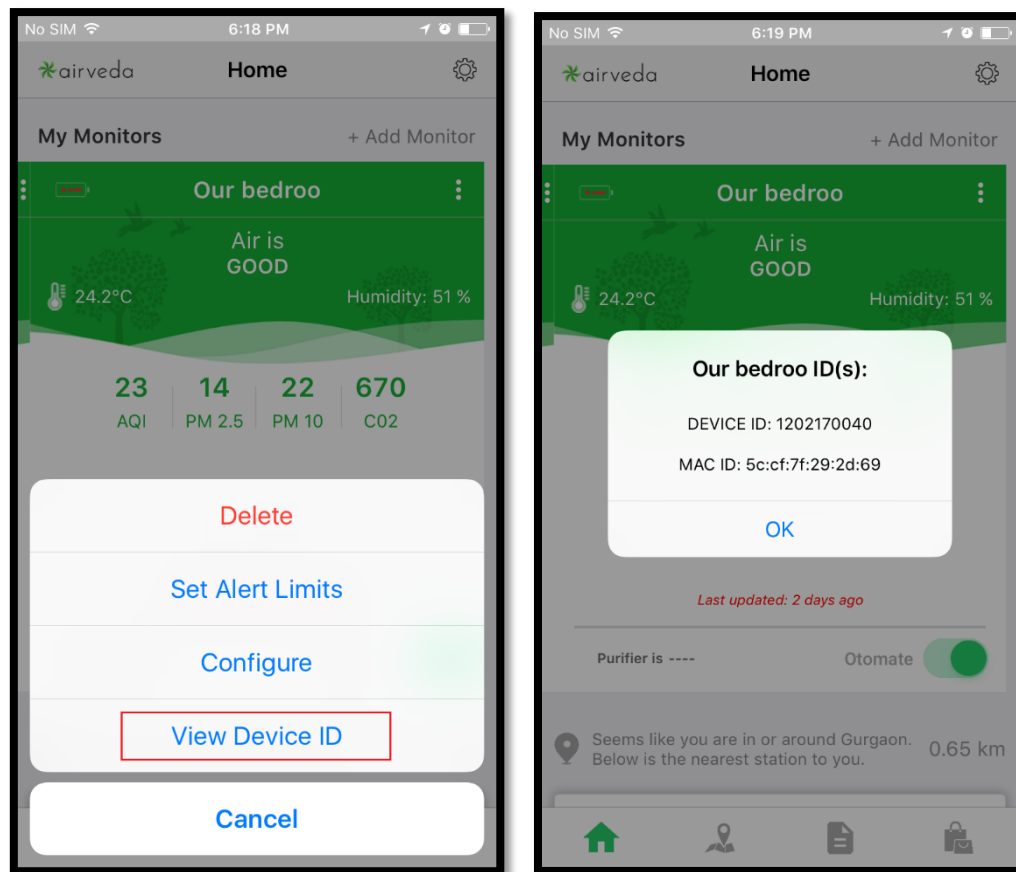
No SIM 6:18 PM

airveda Home

My Monitors + Add Monitor

Our bedroo

Air is
GOOD

24.2°C Humidity: 51 %

23 AQI | 14 PM 2.5 | 22 PM 10 | 670 C02

Delete

Set Alert Limits

Configure

View Device ID

Cancel

No SIM 6:19 PM

airveda Home

My Monitors + Add Monitor

Our bedroo

Air is
GOOD

24.2°C Humidity: 51 %

Our bedroo ID(s):

DEVICE ID: 1202170040

MAC ID: 5c:cf:7f:29:2d:69

OK

Last updated: 2 days ago

Purifier is ---- Otomate

Seems like you are in or around Gurgaon. Below is the nearest station to you. 0.65 km